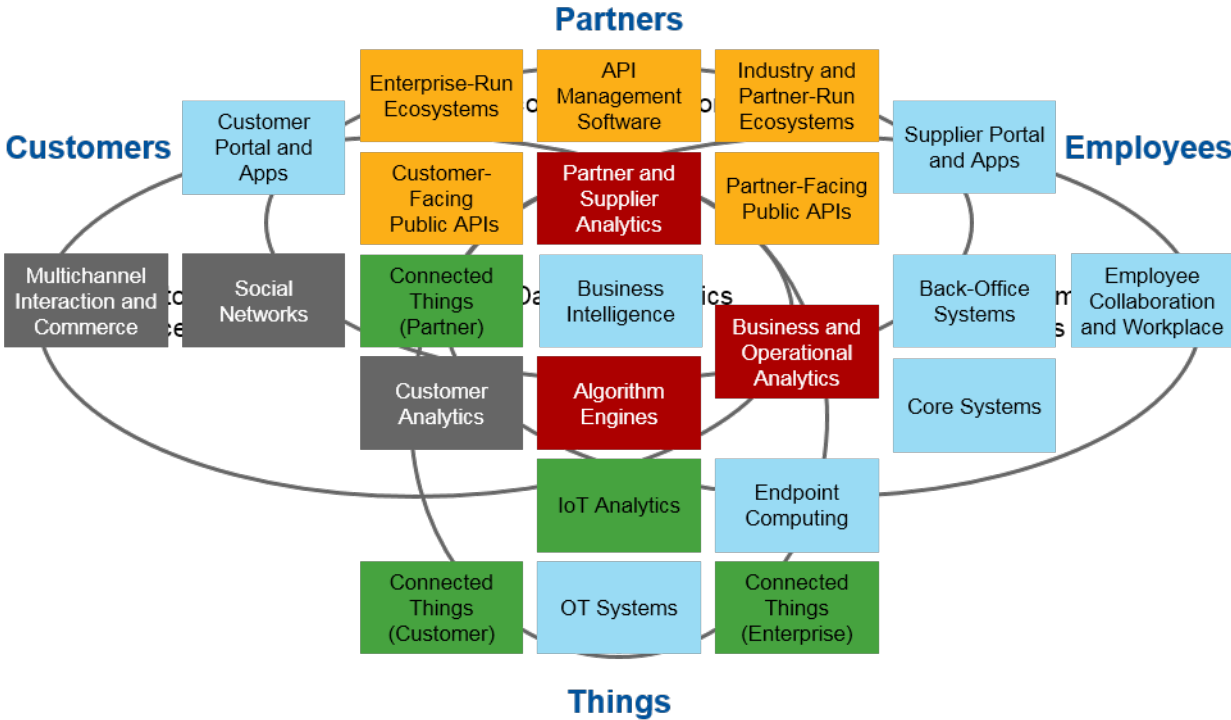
Partners

Customers

Employees

Things

Enterprise-Run Ecosystems

API Management Software

Industry and Partner-Run Ecosystems

Customer Portal and Apps

Supplier Portal and Apps

Customer-Facing Public APIs

Partner and Supplier Analytics

Partner-Facing Public APIs

Multichannel Interaction and Commerce

Social Networks

Connected Things (Partner)

Business Intelligence

Back-Office Systems

Employee Collaboration and Workplace

Business and Operational Analytics

Customer Analytics

Algorithm Engines

Core Systems

IoT Analytics

Endpoint Computing

Connected Things (Customer)

OT Systems

Connected Things (Enterprise)